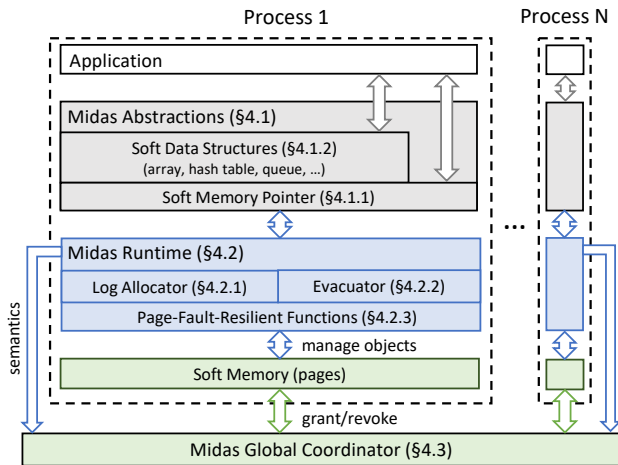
Process 1

Process N

Application

Midas Abstractions (§4.1)

Soft Data Structures (§4.1.2)
(array, hash table, queue, ...)

Soft Memory Pointer (§4.1.1)

...

Midas Runtime (§4.2)

Log Allocator (§4.2.1)

Evacuator (§4.2.2)

Page-Fault-Resilient Functions (§4.2.3)

semantics

manage objects

Soft Memory (pages)

grant/revoke

Midas Global Coordinator (§4.3)